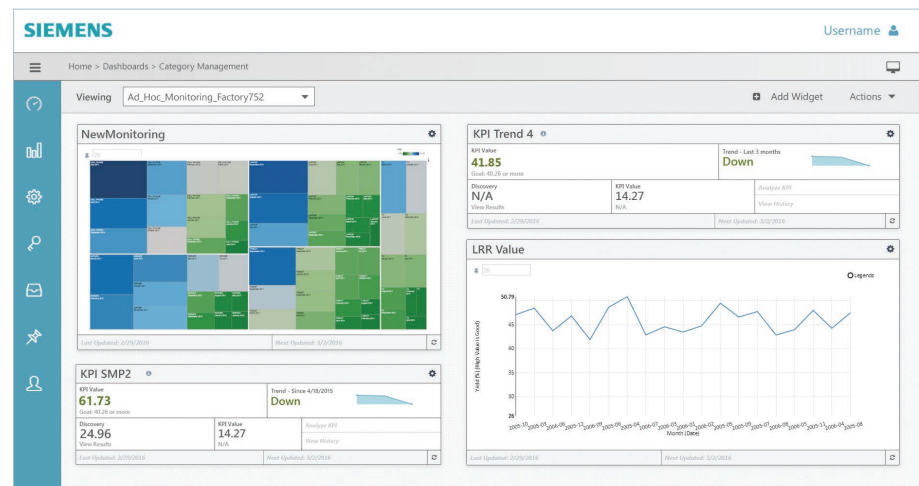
SIEMENS

Username

Home > Dashboards > Category Management

Viewing Ad_Hoc_Monitoring_Factory752

Add Widget Actions

NewMonitoring

Last Updated: 2/29/2016

Next Updated: 3/2/2016

KPI SMP2

KPI Value
61.73
Goal: 40.26 or more

Trend - Since 4/18/2015
Down

Discovery
24.96
View Results

KPI Value
14.27
N/A

Analyze KPI

View History

Last Updated: 2/29/2016

Next Updated: 3/2/2016

KPI Trend 4

KPI Value
41.85
Goal: 40.26 or more

Trend - Last 3 months
Down

Discovery
N/A
View Results

KPI Value
14.27
N/A

Analyze KPI

View History

Last Updated: 2/29/2016

Next Updated: 3/2/2016

LRR Value

Legends

50.79
45
40
35
30
26

Yield (%) (High Value is Good)

2005-10 2005-01 2006-06 2005-12 2006-09 2005-04 2006-07 2005-03 2006-01 2005-05 2005-07 2006-05 2005-11 2006-04 2005-08

Month (Date)

Last Updated: 2/29/2016

Next Updated: 3/2/2016